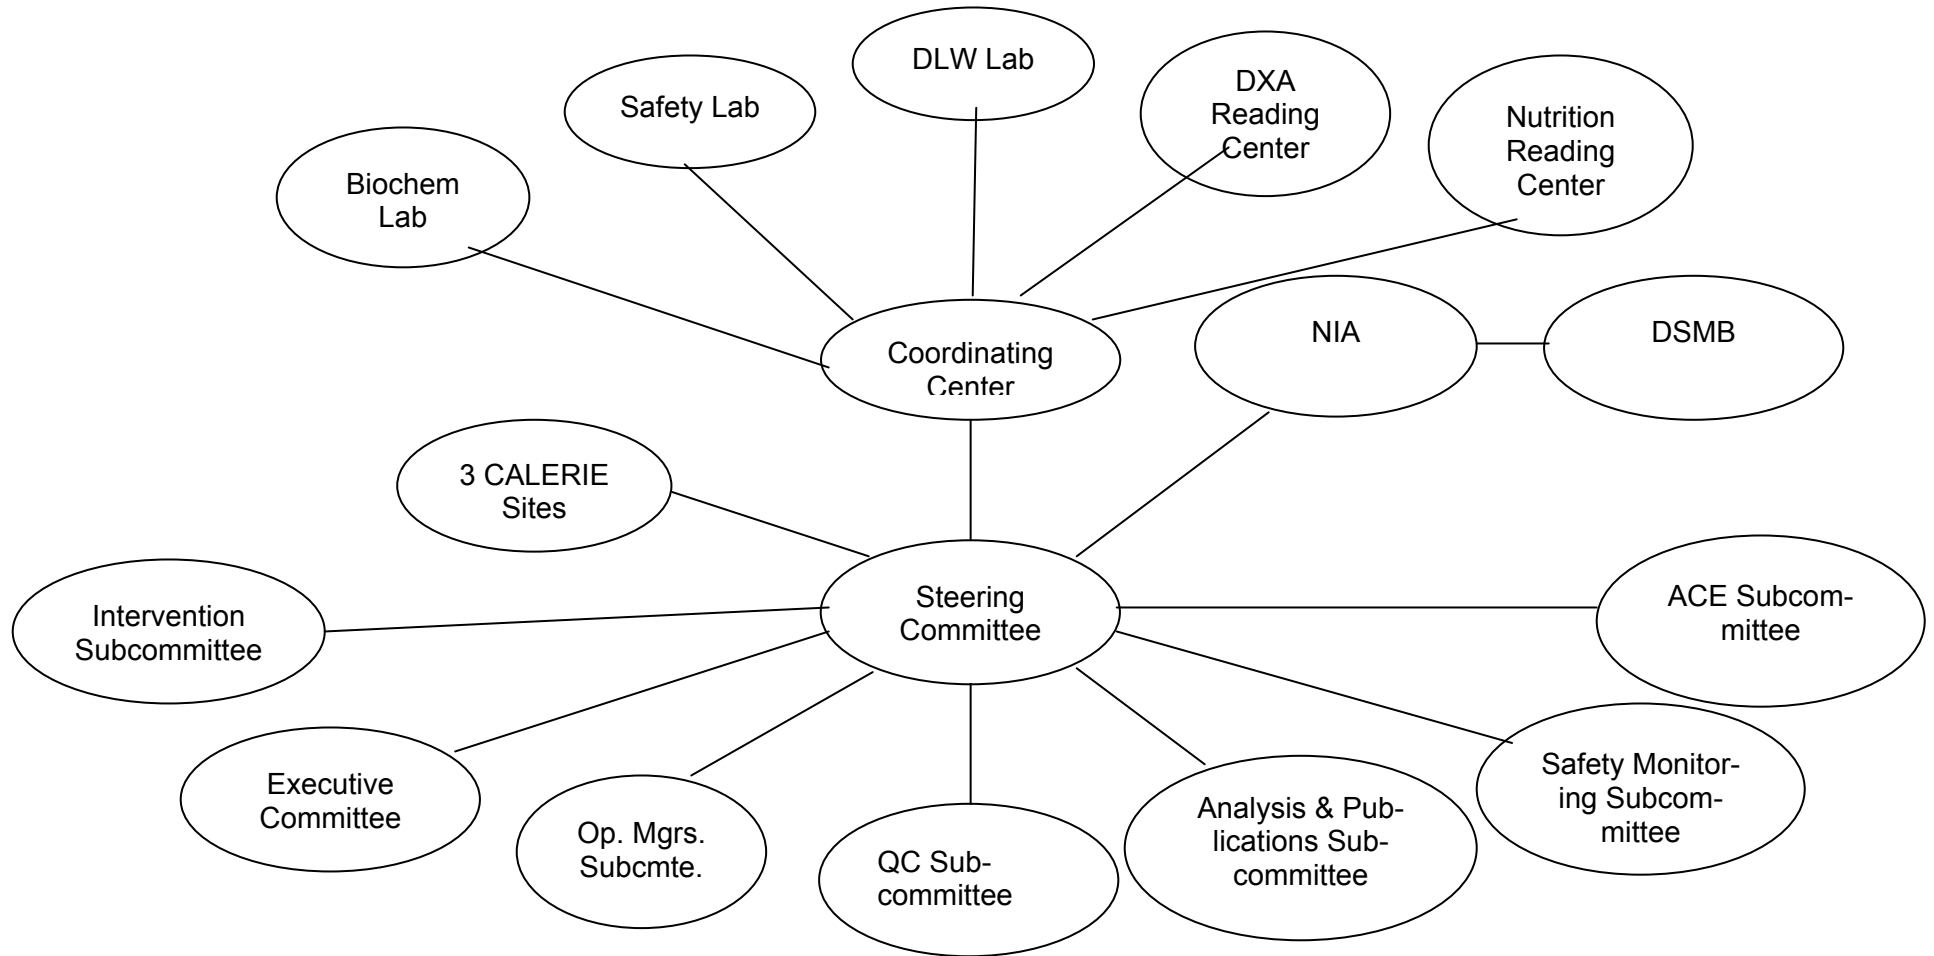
DLW Lab

Safety Lab

DXA Reading Center

Nutrition Reading Center

Biochem Lab

Coordinating Center

NIA

DSMB

3 CALERIE Sites

Intervention Subcommittee

Steering Committee

ACE Subcommittee

Executive Committee

Op. Mgrs. Subcmte.

QC Subcommittee

Analysis & Publications Subcommittee

Safety Monitoring Subcommittee